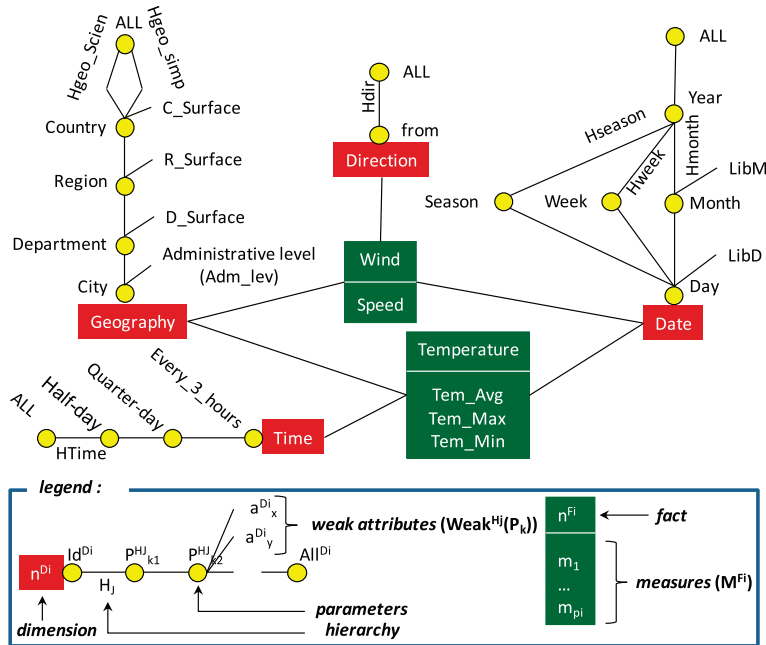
ALL
Hgeo_Scien
Hgeo_simp
C_Surface
Country
R_Surface
Region
D_Surface
Department
Administrative level (Adm_lev)
City
Geography

Hdir
ALL
from
Direction

Wind
Speed

ALL
Year
Hseason
Hmonth
Hweek
LibM
Season
Week
Month
LibD
Day
Date

Temperature
Tem_Avg
Tem_Max
Tem_Min

ALL
Half-day
Quarter-day
Every_3_hours
HTime
Time

legend :
$n^{Di}$
$Id^{Di}$
$P^{HJ}{}_{k1}$
$P^{HJ}{}_{k2}$
$a^{Di}{}_{x}$
$a^{Di}{}_{y}$
$All^{Di}$
$H_J$
weak attributes ($Weak^{Hj}(P_k)$)
parameters
hierarchy
dimension
$n^{Fi}$
fact
$m_1$
...
$m_{pi}$
measures ($M^{Fi}$)